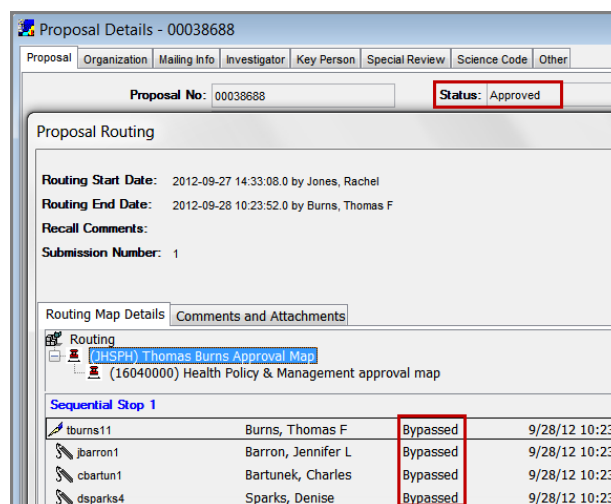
Proposal Details - 00038688

Proposal | Organization | Mailing Info | Investigator | Key Person | Special Review | Science Code | Other

Proposal No: 00038688

Status: Approved

Proposal Routing

Routing Start Date: 2012-09-27 14:33:08.0 by Jones, Rachel

Routing End Date: 2012-09-28 10:23:52.0 by Burns, Thomas F

Recall Comments:

Submission Number: 1

Routing Map Details | Comments and Attachments

Routing

(JHSPH) Thomas Burns Approval Map

(16040000) Health Policy & Management approval map

Sequential Stop 1

| | | | |
|---|---|---|---|
| tburns11 | Burns, Thomas F | Bypassed | 9/28/12 10:2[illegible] |
| jbarron1 | Barron, Jennifer L | Bypassed | 9/28/12 10:2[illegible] |
| cbartun1 | Bartunek, Charles | Bypassed | 9/28/12 10:2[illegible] |
| dsparks4 | Sparks, Denise | Bypassed | 9/28/12 10:2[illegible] |